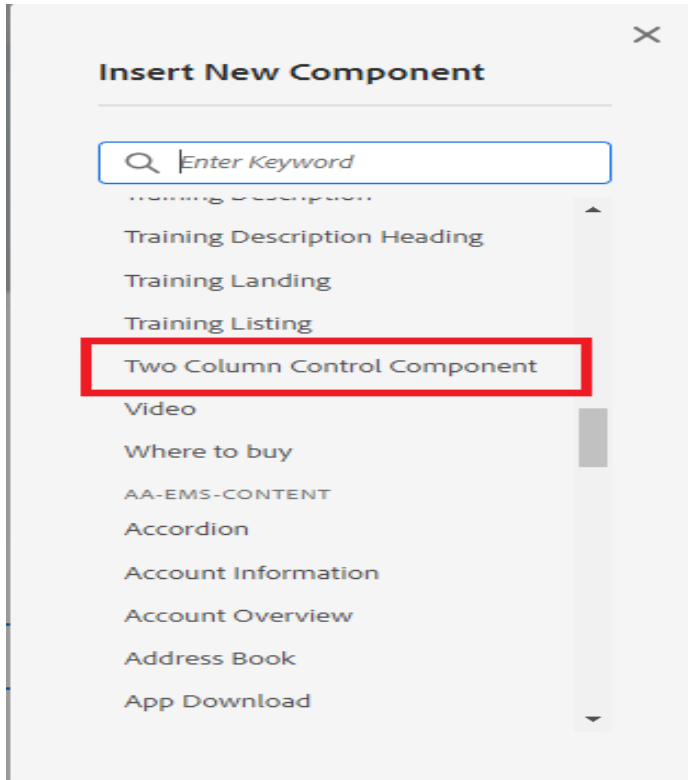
Insert New Component

Enter Keyword

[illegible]

Training Description Heading

Training Landing

Training Listing

Two Column Control Component

Video

Where to buy

AA-EMS-CONTENT

Accordion

Account Information

Account Overview

Address Book

App Download